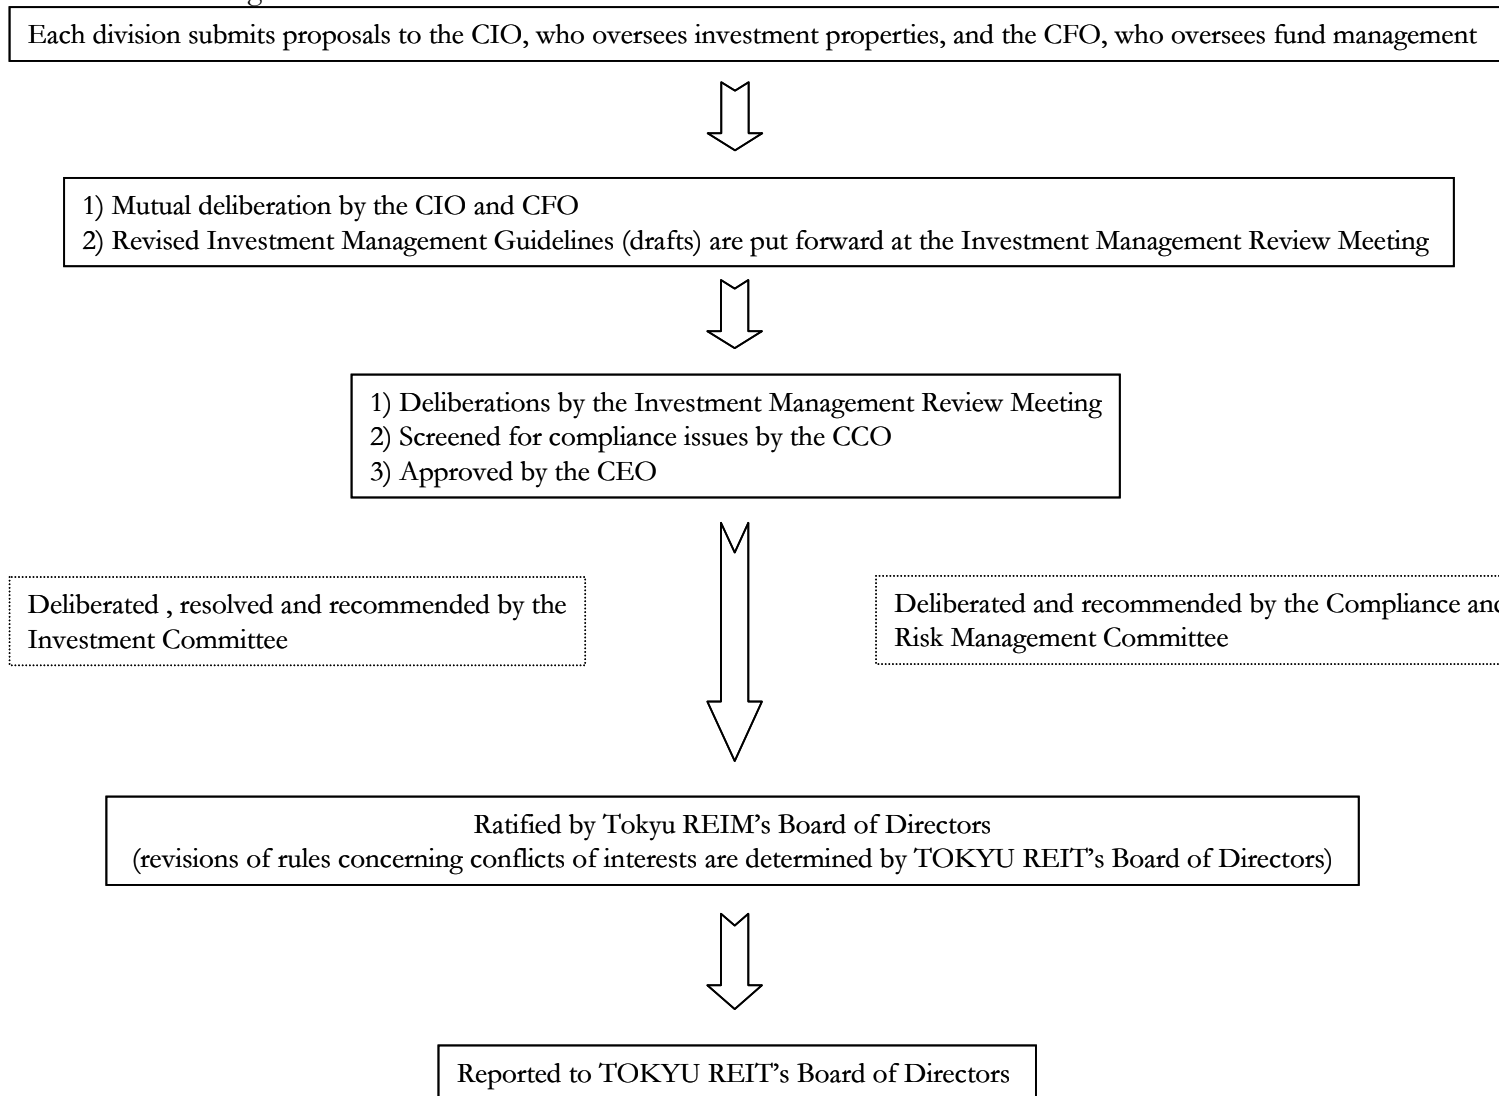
Each division submits proposals to the CIO, who oversees investment properties, and the CFO, who oversees fund management

1) Mutual deliberation by the CIO and CFO
2) Revised Investment Management Guidelines (drafts) are put forward at the Investment Management Review Meeting

1) Deliberations by the Investment Management Review Meeting
2) Screened for compliance issues by the CCO
3) Approved by the CEO

Deliberated , resolved and recommended by the Investment Committee

Deliberated and recommended by the Compliance an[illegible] Risk Management Committee

Ratified by Tokyu REIM's Board of Directors
(revisions of rules concerning conflicts of interests are determined by TOKYU REIT's Board of Directors)

Reported to TOKYU REIT's Board of Directors